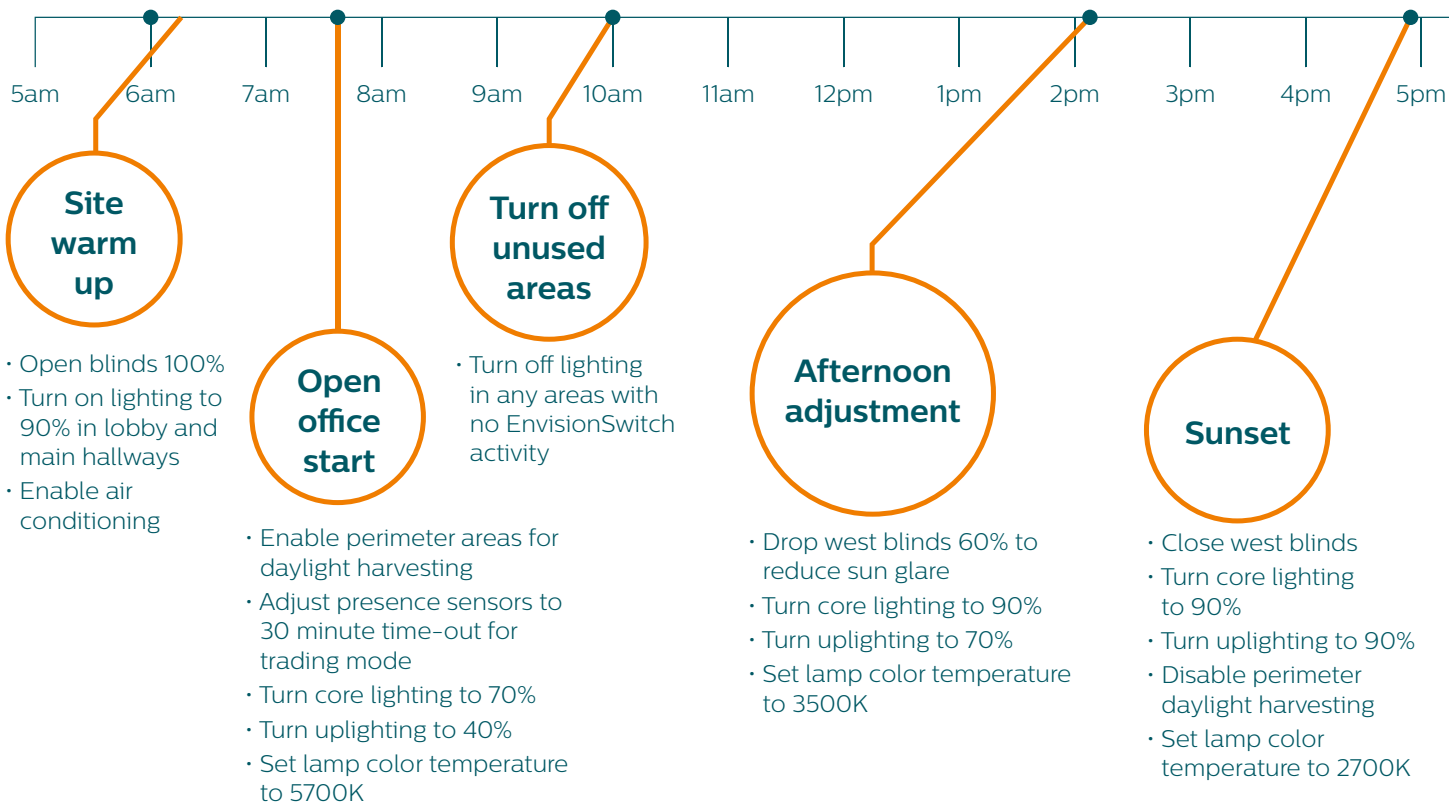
5am 6am 7am 8am 9am 10am 11am 12pm 1pm 2pm 3pm 4pm 5pm

Site warm up

· Open blinds 100%
· Turn on lighting to 90% in lobby and main hallways
· Enable air conditioning

Open office start

· Enable perimeter areas for daylight harvesting
· Adjust presence sensors to 30 minute time-out for trading mode
· Turn core lighting to 70%
· Turn uplighting to 40%
· Set lamp color temperature to 5700K

Turn off unused areas

· Turn off lighting in any areas with no EnvisionSwitch activity

Afternoon adjustment

· Drop west blinds 60% to reduce sun glare
· Turn core lighting to 90%
· Turn uplighting to 70%
· Set lamp color temperature to 3500K

Sunset

· Close west blinds
· Turn core lighting to 90%
· Turn uplighting to 90%
· Disable perimeter daylight harvesting
· Set lamp color temperature to 2700K